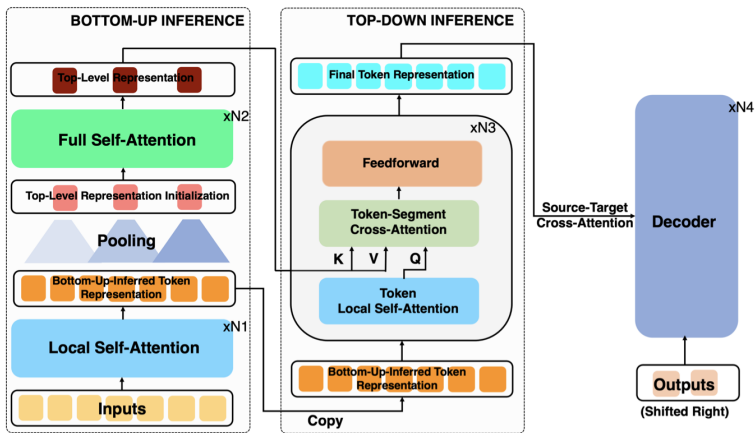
BOTTOM-UP INFERENCE

Top-Level Representation

xN2

Full Self-Attention

Top-Level Representation Initialization

Pooling

Bottom-Up-Inferred Token Representation

xN1

Local Self-Attention

Inputs

TOP-DOWN INFERENCE

Final Token Representation

xN3

Feedforward

Token-Segment Cross-Attention

K V Q

Token Local Self-Attention

Bottom-Up-Inferred Token Representation

Copy

Source-Target Cross-Attention

xN4

Decoder

Outputs

(Shifted Right)